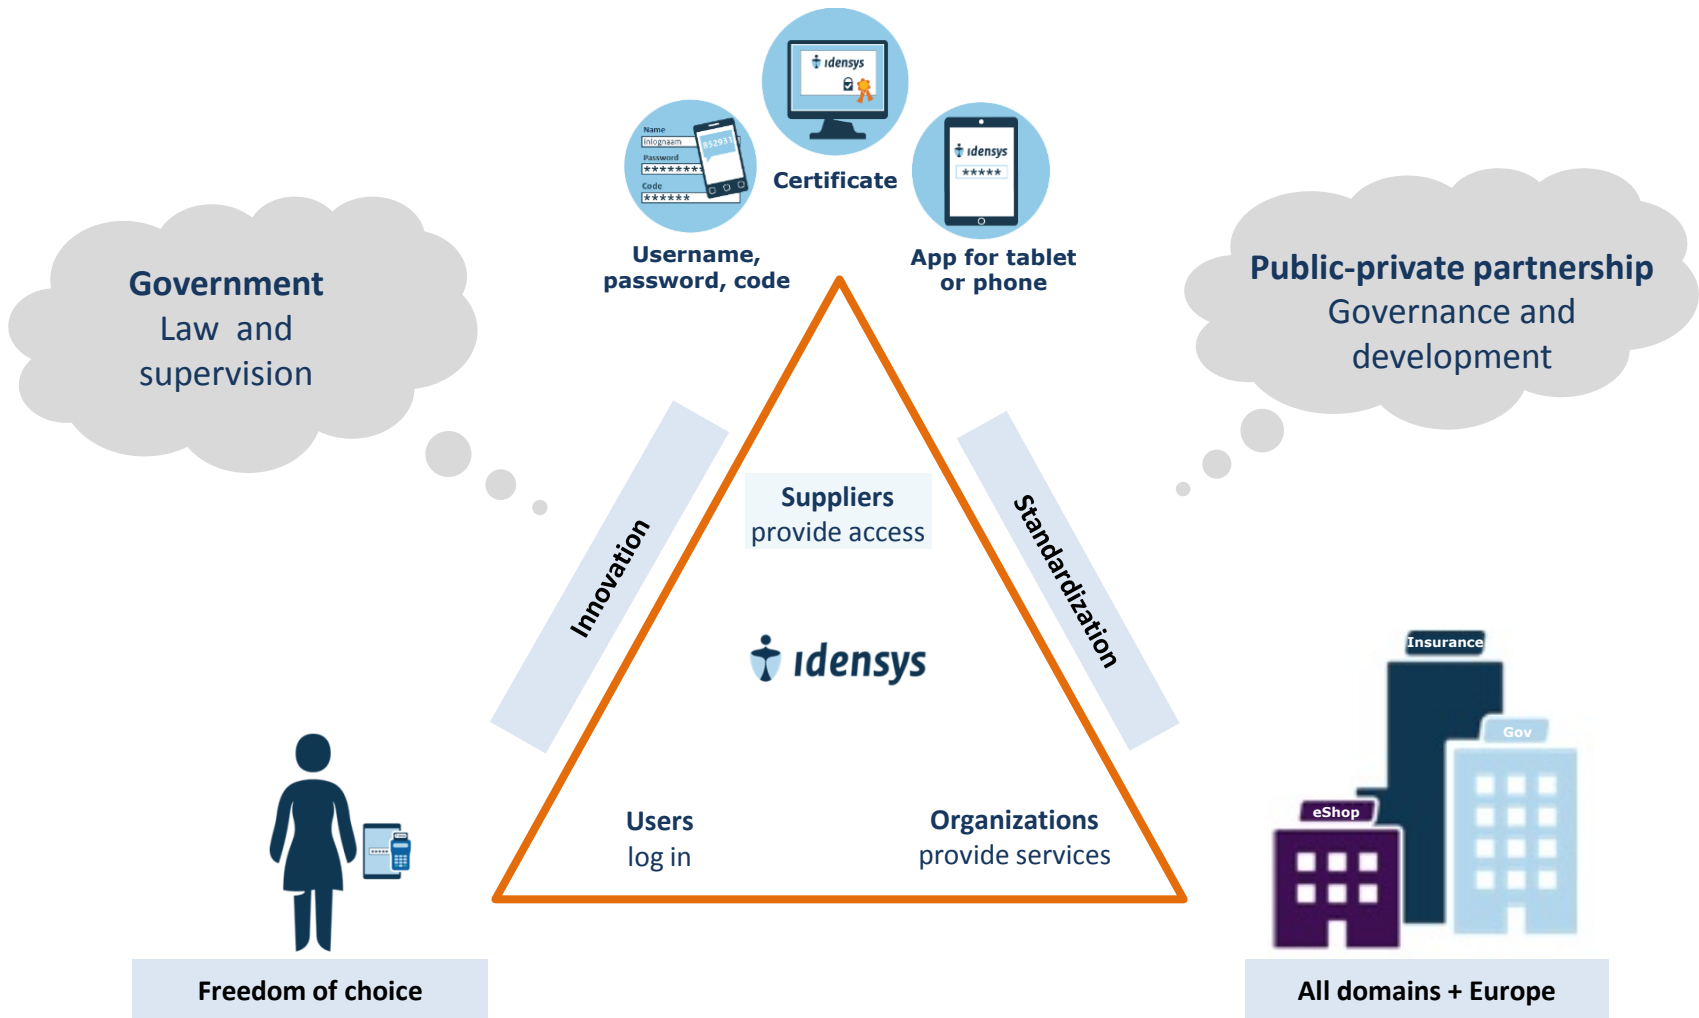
idensys

Name
Inlognaam
Password
*******
Code
******
852931

idensys
*****

Certificate

Username, password, code

App for tablet or phone

Government
Law and supervision

Public-private partnership
Governance and development

Innovation

Standardization

Suppliers
provide access

idensys

Users
log in

Organizations
provide services

Insurance

Gov

eShop

Freedom of choice

All domains + Europe